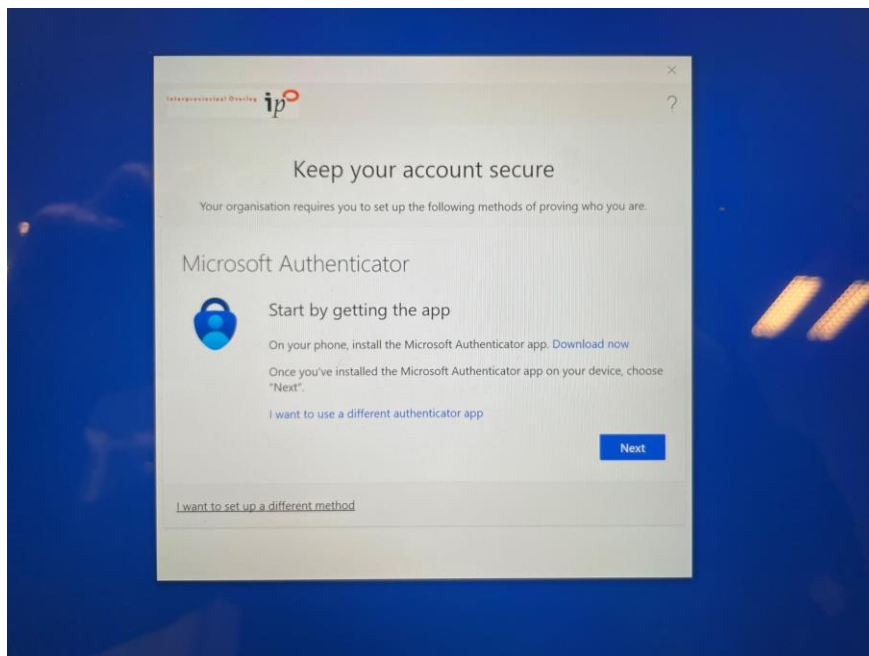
×

Interprovinciaal Overleg ip

?

Keep your account secure

Your organisation requires you to set up the following methods of proving who you are.

Microsoft Authenticator

Start by getting the app

On your phone, install the Microsoft Authenticator app. Download now

Once you've installed the Microsoft Authenticator app on your device, choose "Next".

I want to use a different authenticator app

Next

I want to set up a different method